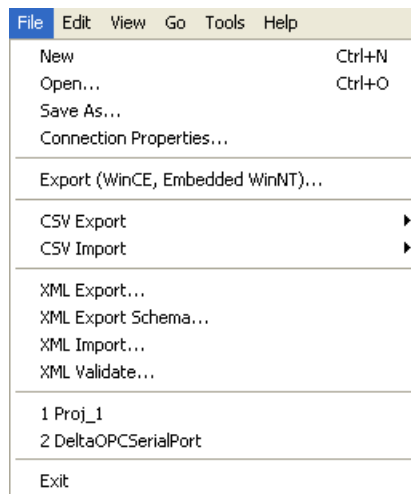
File Edit View Go Tools Help

New Ctrl+N
Open... Ctrl+O
Save As...
Connection Properties...

Export (WinCE, Embedded WinNT)...

CSV Export
CSV Import

XML Export...
XML Export Schema...
XML Import...
XML Validate...

1 Proj_1
2 DeltaOPCSerialPort

Exit